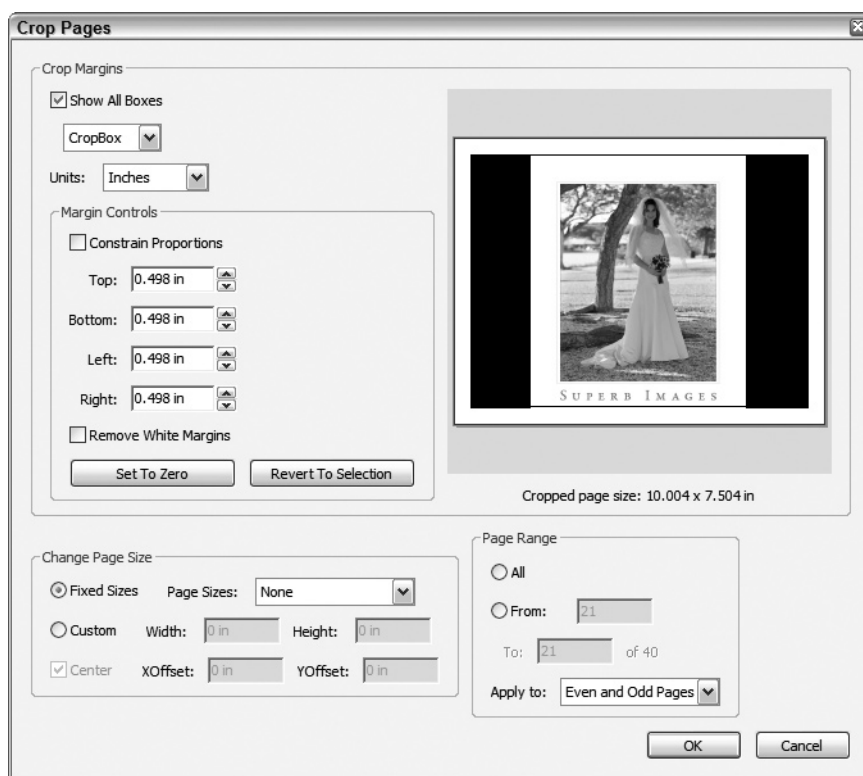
Crop Pages

Crop Margins

Show All Boxes

CropBox

Units: Inches

Margin Controls

Constrain Proportions

Top: 0.498 in

Bottom: 0.498 in

Left: 0.498 in

Right: 0.498 in

Remove White Margins

Set To Zero

Revert To Selection

SUPERB IMAGES

Cropped page size: 10.004 x 7.504 in

Change Page Size

Fixed Sizes Page Sizes: None

Custom Width: 0 in Height: 0 in

Center XOffset: 0 in YOffset: 0 in

Page Range

All

From: 21

To: 21 of 40

Apply to: Even and Odd Pages

OK

Cancel